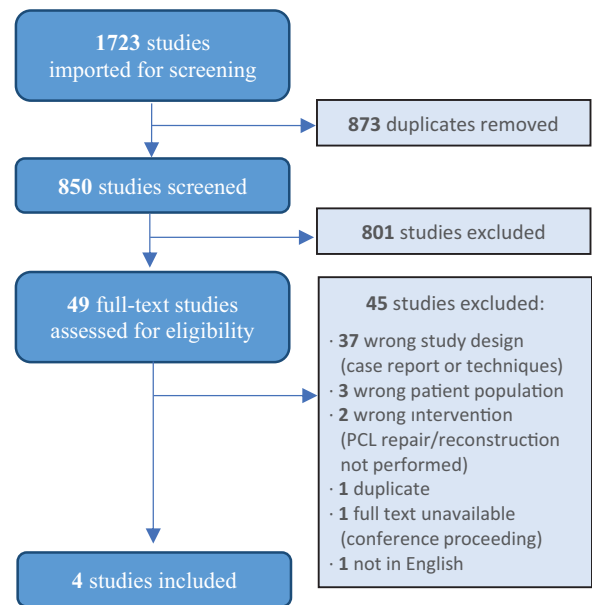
**1723** studies imported for screening

**873** duplicates removed

**850** studies screened

**801** studies excluded

**49** full-text studies assessed for eligibility

**45** studies excluded:

· **37** wrong study design (case report or techniques)
· **3** wrong patient population
· **2** wrong intervention (PCL repair/reconstruction not performed)
· **1** duplicate
· **1** full text unavailable (conference proceeding)
· **1** not in English

**4** studies included